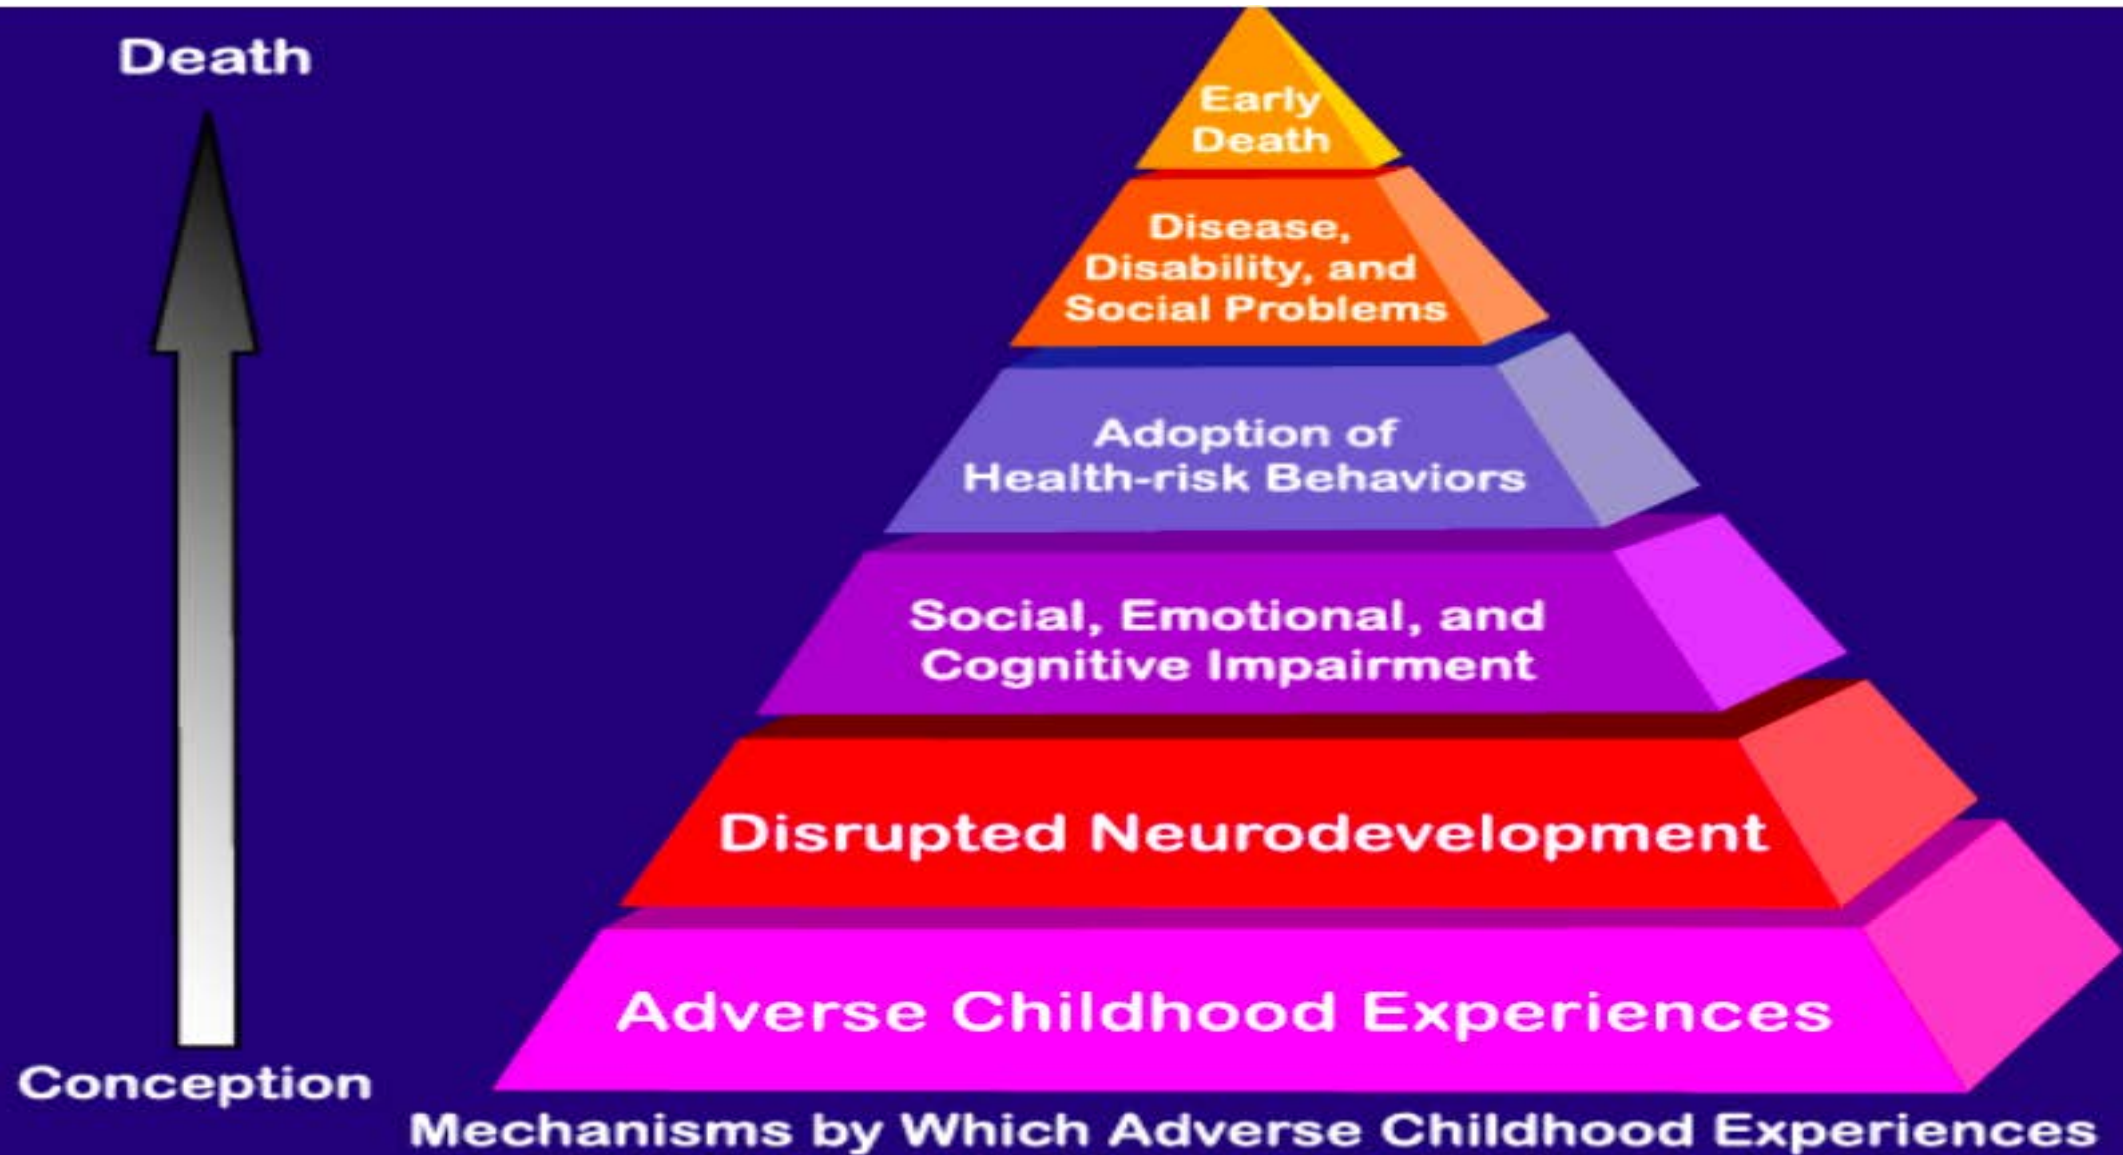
Death

Early Death

Disease, Disability, and Social Problems

Adoption of Health-risk Behaviors

Social, Emotional, and Cognitive Impairment

Disrupted Neurodevelopment

Adverse Childhood Experiences

Conception

Mechanisms by Which Adverse Childhood Experiences